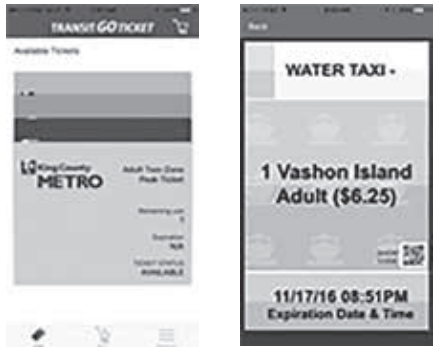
TRANSIT GO TICKET

Available Tickets

King County METRO

Adult Two Zone Peak Ticket

Remaining use 0

Expiration N/A

TICKET STATUS AVAILABLE

Back

WATER TAXI

1 Vashon Island Adult ($6.25)

11/17/16 08:51PM
Expiration Date & Time